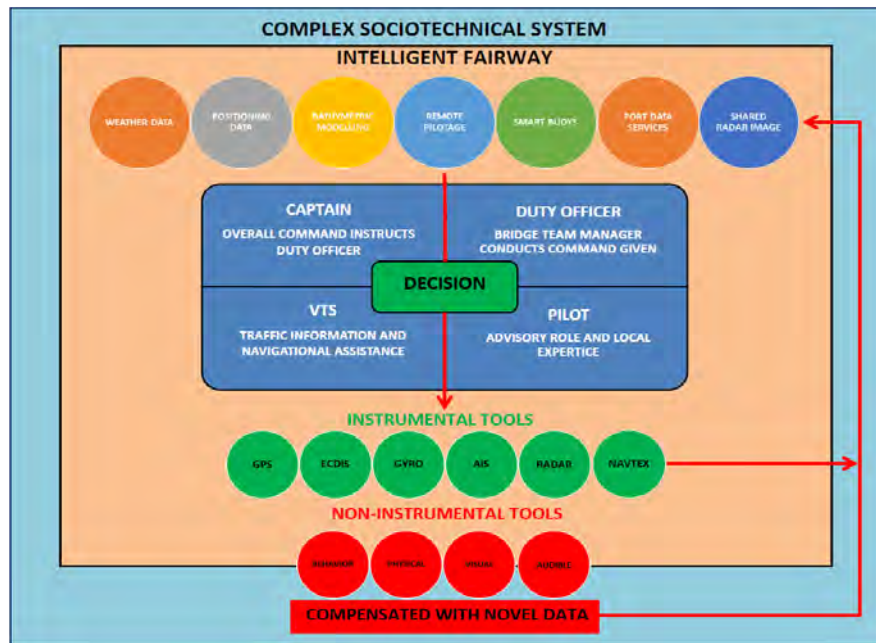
COMPLEX SOCIOTECHNICAL SYSTEM

INTELLIGENT FAIRWAY

WEATHER DATA

POSITIONING DATA

BATHYMETRIC MODELLING

REMOTE PILOTAGE

SMART BUOYS

PORT DATA SERVICES

SHARED RADAR IMAGE

CAPTAIN

OVERALL COMMAND INSTRUCTS DUTY OFFICER

DUTY OFFICER

BRIDGE TEAM MANAGER CONDUCTS COMMAND GIVEN

DECISION

VTS

TRAFFIC INFORMATION AND NAVIGATIONAL ASSISTANCE

PILOT

ADVISORY ROLE AND LOCAL EXPERTICE

INSTRUMENTAL TOOLS

GPS

ECDIS

GYRO

AIS

RADAR

NAVTEX

NON-INSTRUMENTAL TOOLS

BEHAVIOR

PHYSICAL

VISUAL

AUDIBLE

COMPENSATED WITH NOVEL DATA